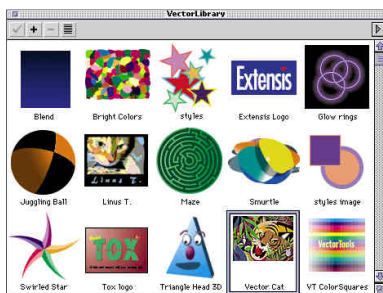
VectorLibrary

✓ + − ≣

Blend
Bright Colors
styles
Extensis
Extensis Logo
Glow rings
Juggling Ball
Linus T.
Linus T.
Maze
Smurtle
styles image
Swirled Star
TOX
Tox logo
Triangle Head 3D
Vector Cat
VectorTools
VT ColorSquares